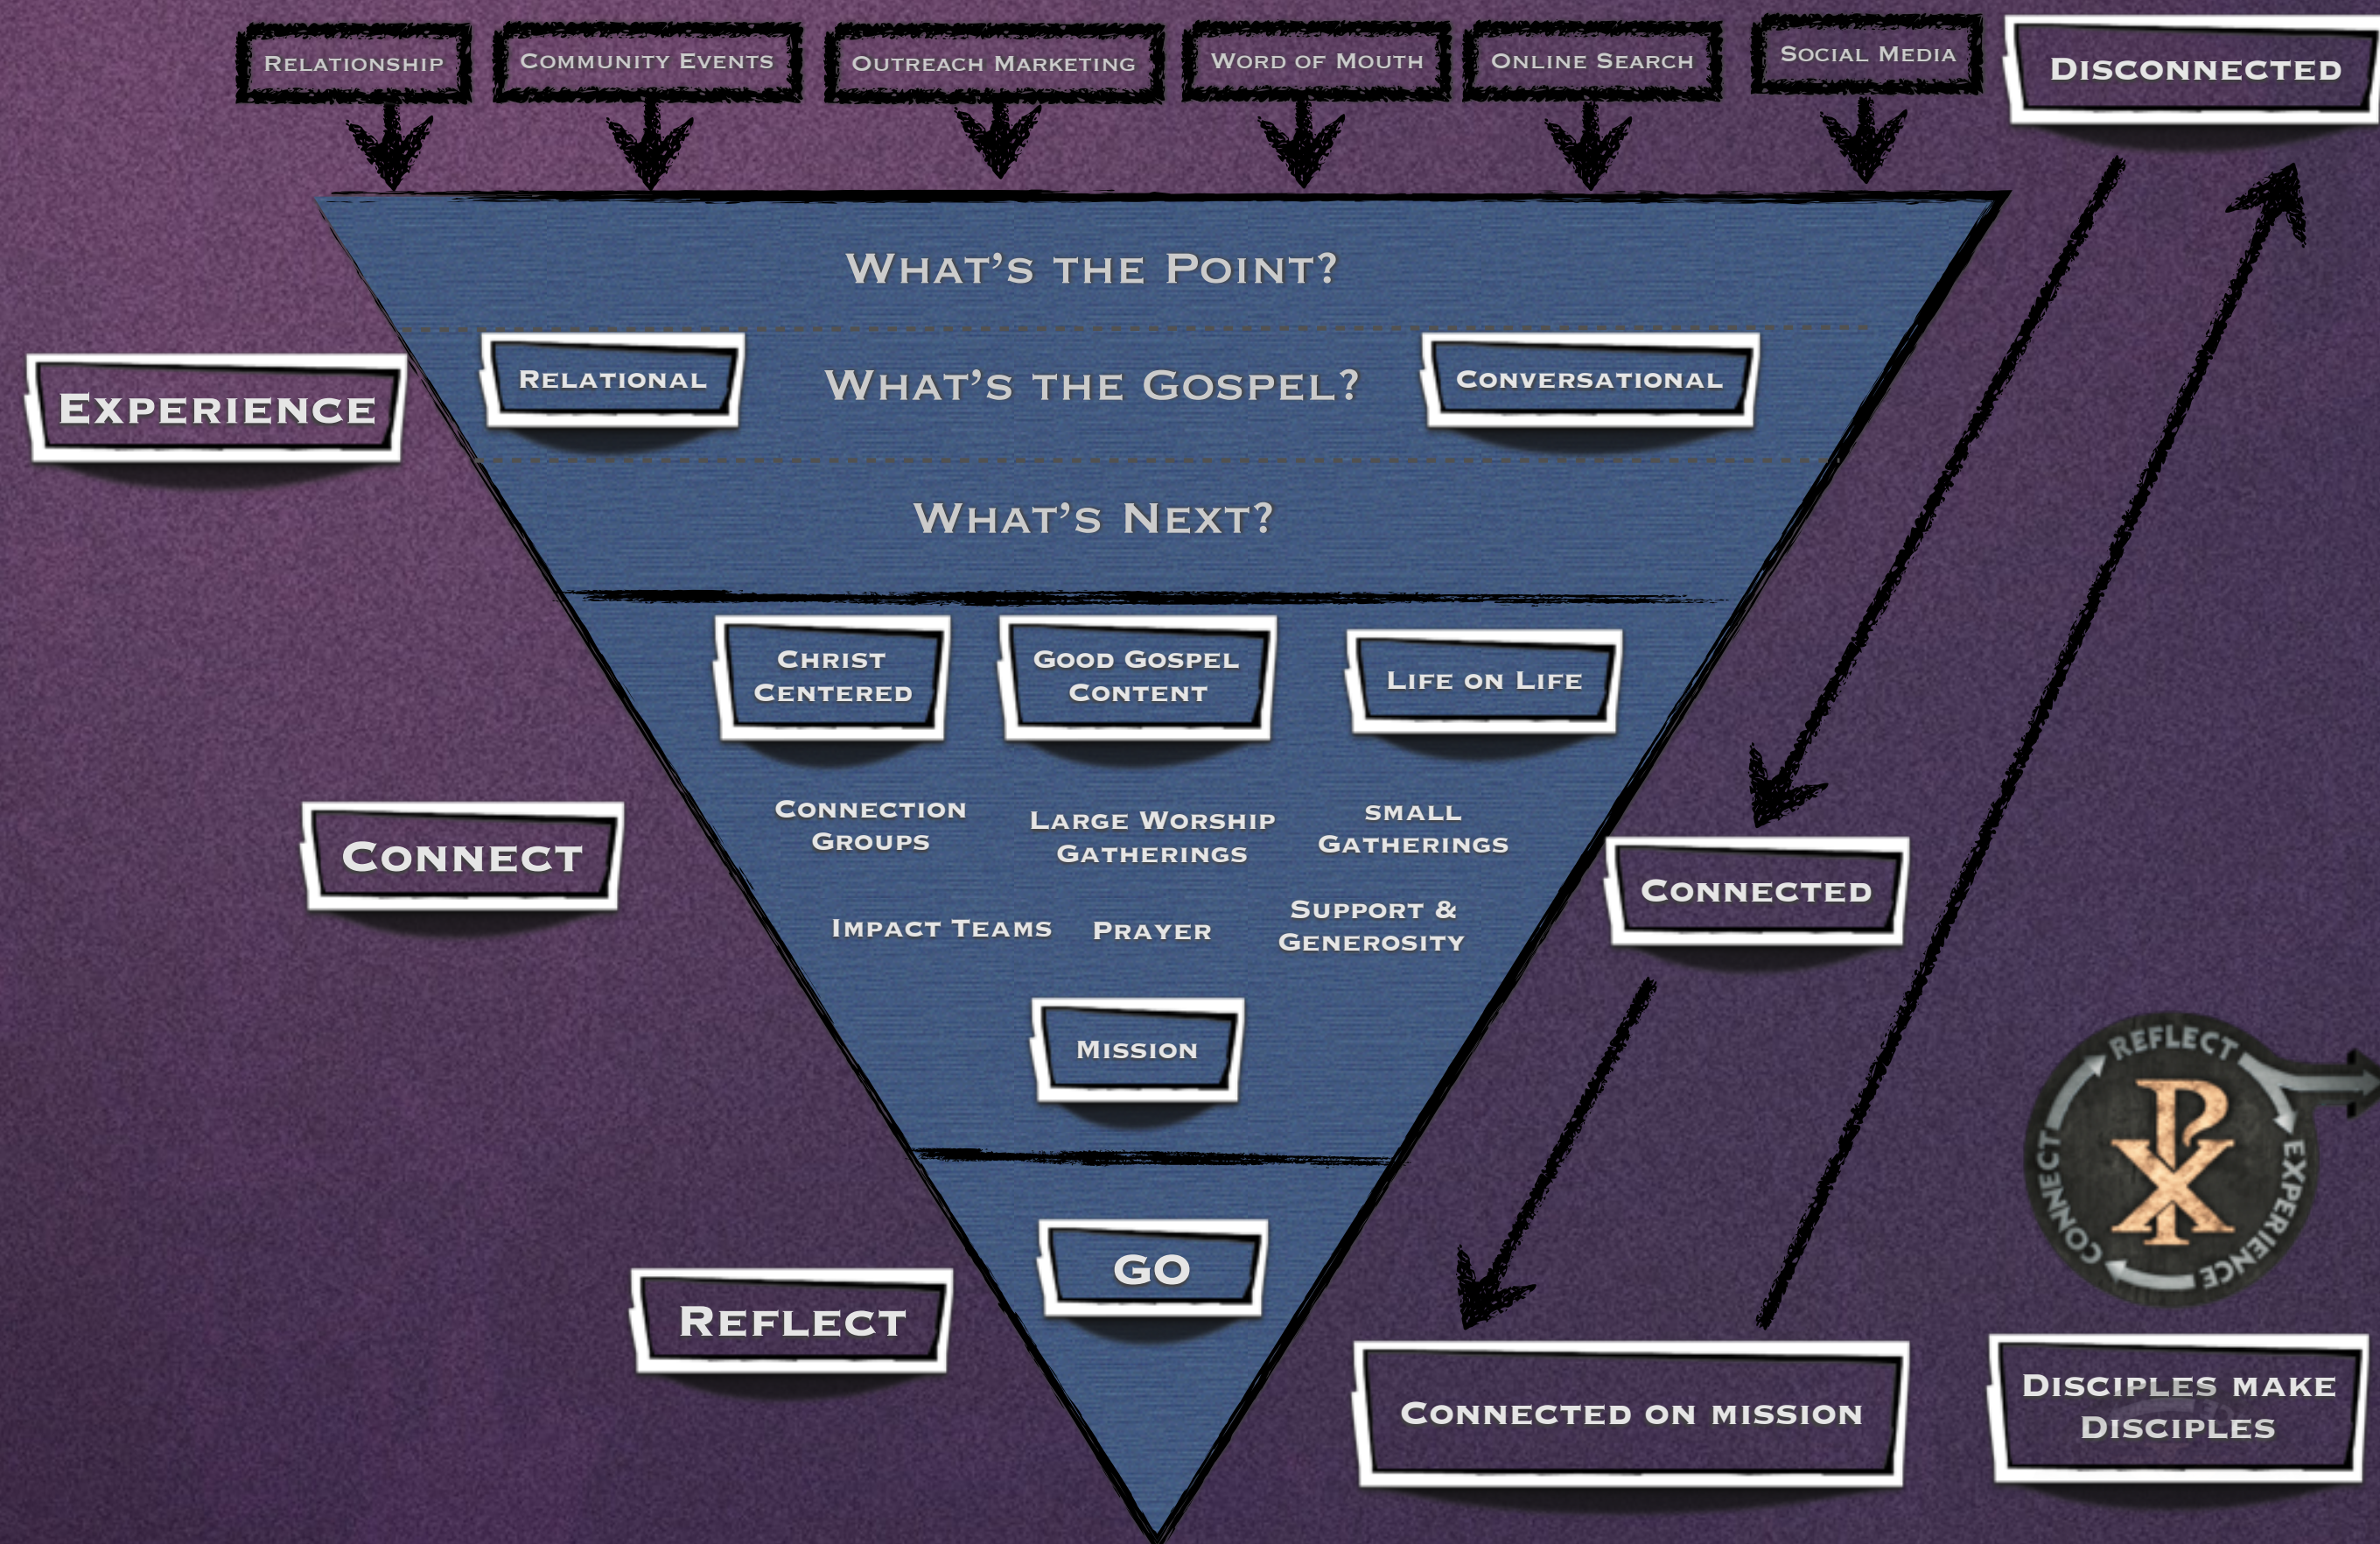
Relationship
Community Events
Outreach Marketing
Word of Mouth
Online Search
Social Media
Disconnected

What's the Point?

Experience
Relational
What's the Gospel?
Conversational

What's Next?

Christ Centered
Good Gospel Content
Life on Life

Connection Groups
Large Worship Gatherings
Small Gatherings

Connect
Connected

Impact Teams
Prayer
Support & Generosity

Mission

Reflect
Connect
Experience

GO

Reflect

Connected on Mission

Disciples make Disciples